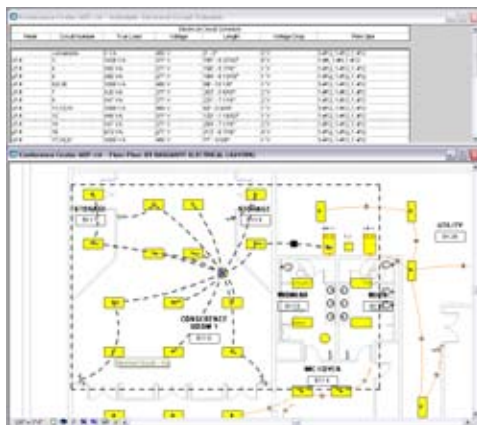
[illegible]

Electrical Circuit Schedule

| Panel | Circuit Number | True Load | Voltage | Length | Voltage Drop | Wire Type |
|---|---|---|---|---|---|---|
| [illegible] | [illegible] | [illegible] | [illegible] | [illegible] | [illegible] | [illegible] |

Conference Center ARP.rvt - Floor Plan: 01 BASEMENT ELECTRICAL LIGHTING

STORAGE

STORAGE

UTILITY

CONFERENCE ROOM 1

WOMEN

MEN

MECHANICAL

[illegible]